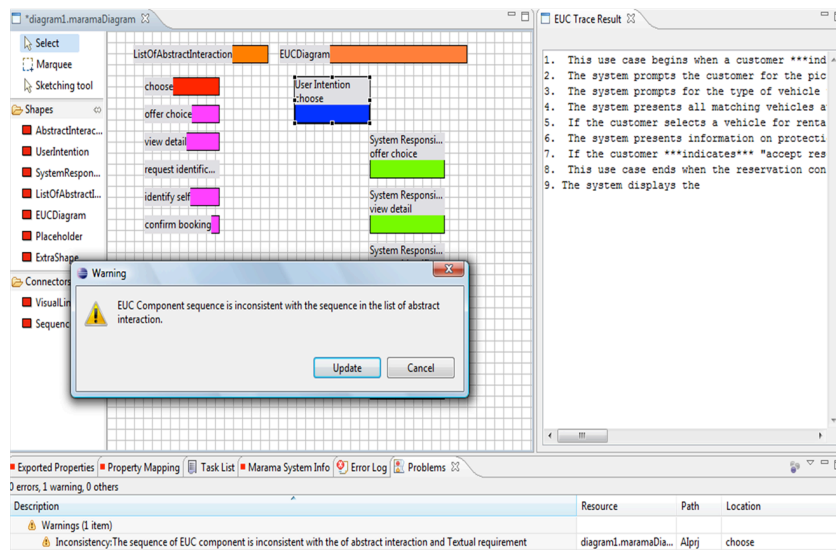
*diagram1.maramaDiagram

Select
Marquee
Sketching tool
Shapes
AbstractInterac...
UserIntention
SystemRespon...
ListOfAbstractI...
EUCDiagram
Placeholder
ExtraShape
Connectors
VisualLi
Sequenc

ListOfAbstractInteraction
EUCDiagram
choose
offer choice
view detail
request identific...
identify self
confirm booking
User Intention
choose
System Responsi...
offer choice
System Responsi...
view detail
System Responsi...

Warning
EUC Component sequence is inconsistent with the sequence in the list of abstract interaction.
Update
Cancel

EUC Trace Result

1. This use case begins when a customer ***ind
2. The system prompts the customer for the pic
3. The system prompts for the type of vehicle
4. The system presents all matching vehicles a
5. If the customer selects a vehicle for renta
6. The system presents information on protecti
7. If the customer ***indicates*** "accept res
8. This use case ends when the reservation con
9. The system displays the

Exported Properties
Property Mapping
Task List
Marama System Info
Error Log
Problems

0 errors, 1 warning, 0 others

| Description | Resource | Path | Location |
|---|---|---|---|
| Warnings (1 item) | | | |
| Inconsistency:The sequence of EUC component is inconsistent with the of abstract interaction and Textual requirement | diagram1.maramaDia... | Alprj | choose |